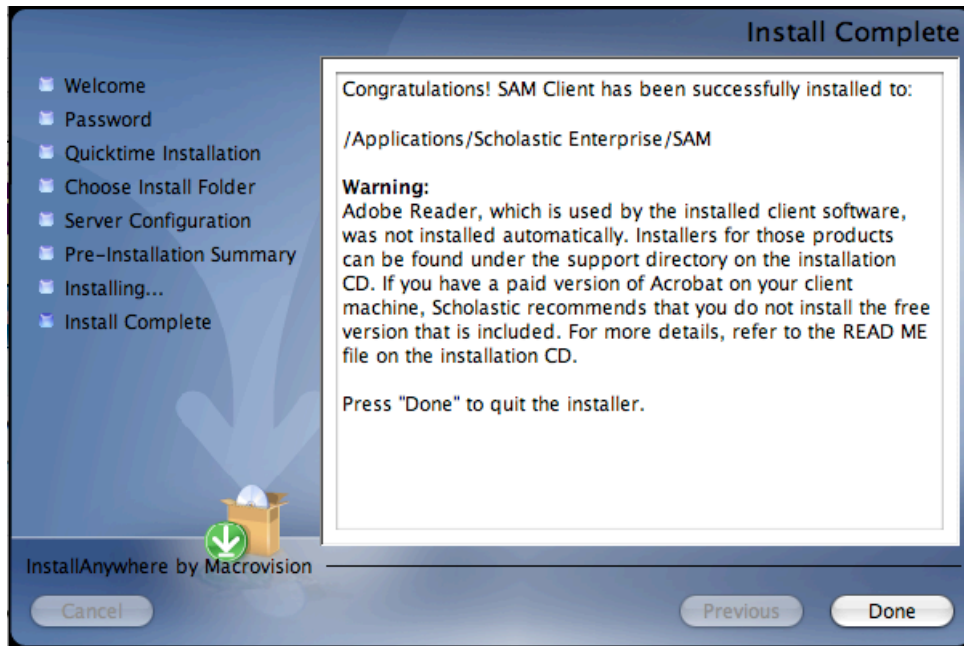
Install Complete

Welcome
Password
Quicktime Installation
Choose Install Folder
Server Configuration
Pre-Installation Summary
Installing...
Install Complete

Congratulations! SAM Client has been successfully installed to:

/Applications/Scholastic Enterprise/SAM

**Warning:**
Adobe Reader, which is used by the installed client software, was not installed automatically. Installers for those products can be found under the support directory on the installation CD. If you have a paid version of Acrobat on your client machine, Scholastic recommends that you do not install the free version that is included. For more details, refer to the READ ME file on the installation CD.

Press "Done" to quit the installer.

InstallAnywhere by Macrovision

Cancel

Previous

Done